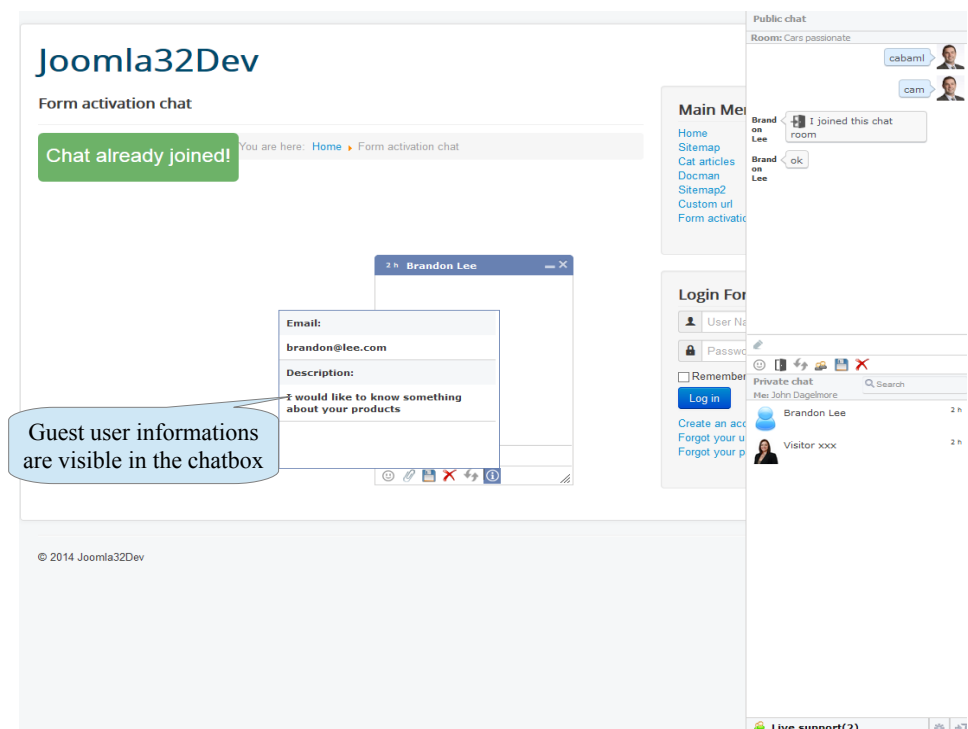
Joomla32Dev

Form activation chat

Chat already joined!

You are here: Home ▸ Form activation chat

Main Me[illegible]
Home
Sitemap
Cat articles
Docman
Sitemap2
Custom url
Form activati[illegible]

Login For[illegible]
User Na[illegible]
Passwo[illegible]
Remember
Log in
Create an acc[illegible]
Forgot your u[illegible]
Forgot your p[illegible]

2 h Brandon Lee

Email:
brandon@lee.com
Description:
I would like to know something about your products

Guest user informations are visible in the chatbox

© 2014 Joomla32Dev

Public chat
Room: Cars passionate
cabaml
cam
Brand on Lee
I joined this chat room
Brand on Lee
ok

Private chat
Search
Me: John Dagelmore
Brandon Lee 2 h
Visitor xxx 2 h

Live support(2)